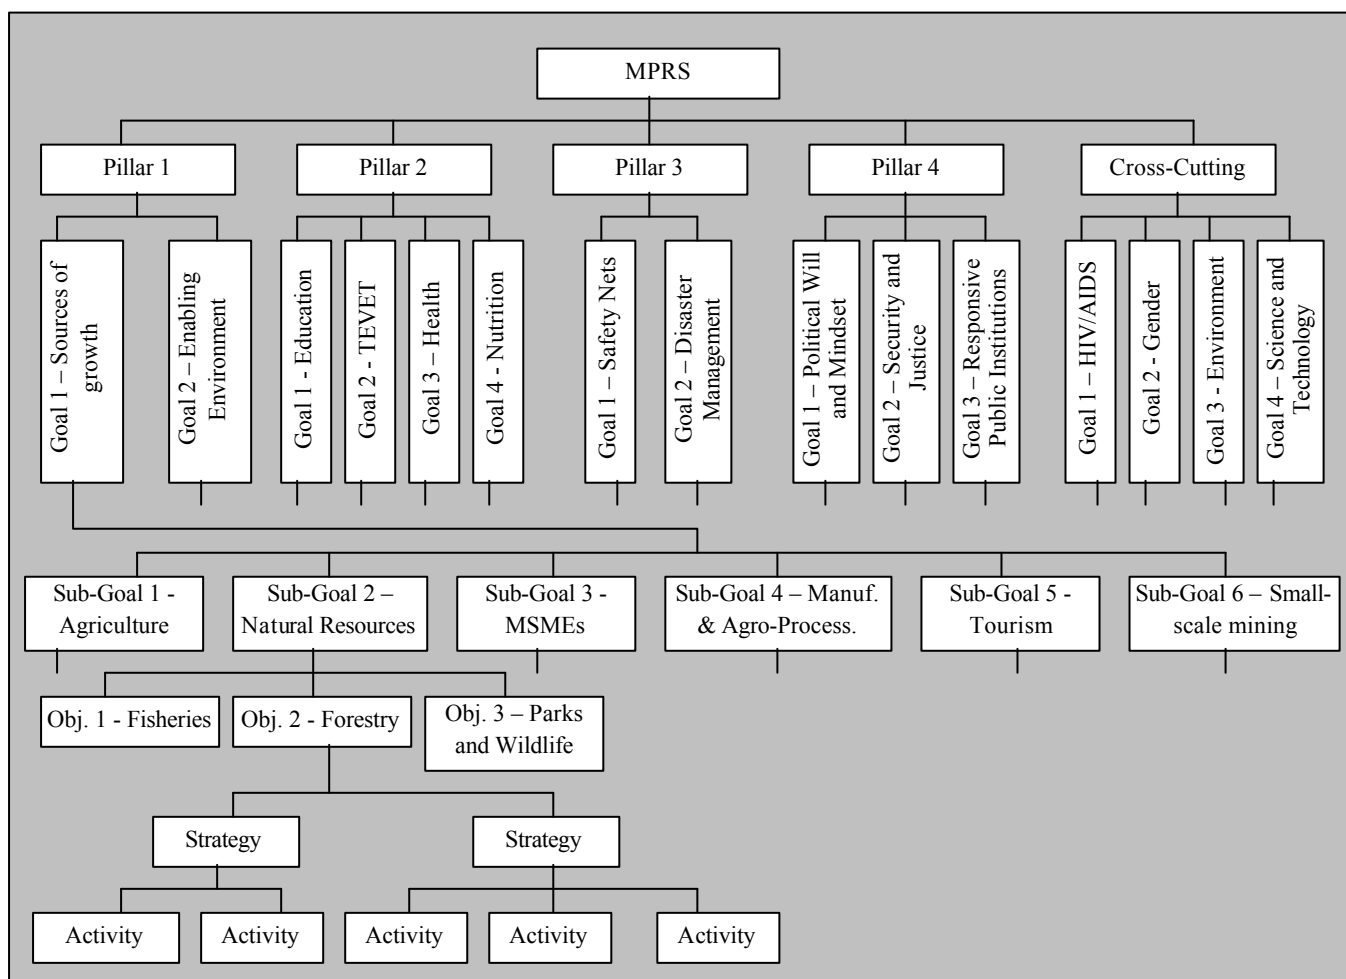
MPRS

Pillar 1

Pillar 2

Pillar 3

Pillar 4

Cross-Cutting

Goal 1 – Sources of growth

Goal 2 – Enabling Environment

Goal 1 - Education

Goal 2 - TEVET

Goal 3 – Health

Goal 4 - Nutrition

Goal 1 – Safety Nets

Goal 2 – Disaster Management

Goal 1 – Political Will and Mindset

Goal 2 – Security and Justice

Goal 3 – Responsive Public Institutions

Goal 1 – HIV/AIDS

Goal 2 - Gender

Goal 3 - Environment

Goal 4 – Science and Technology

Sub-Goal 1 - Agriculture

Sub-Goal 2 – Natural Resources

Sub-Goal 3 - MSMEs

Sub-Goal 4 – Manuf. & Agro-Process.

Sub-Goal 5 - Tourism

Sub-Goal 6 – Small-scale mining

Obj. 1 - Fisheries

Obj. 2 - Forestry

Obj. 3 – Parks and Wildlife

Strategy

Strategy

Activity

Activity

Activity

Activity

Activity